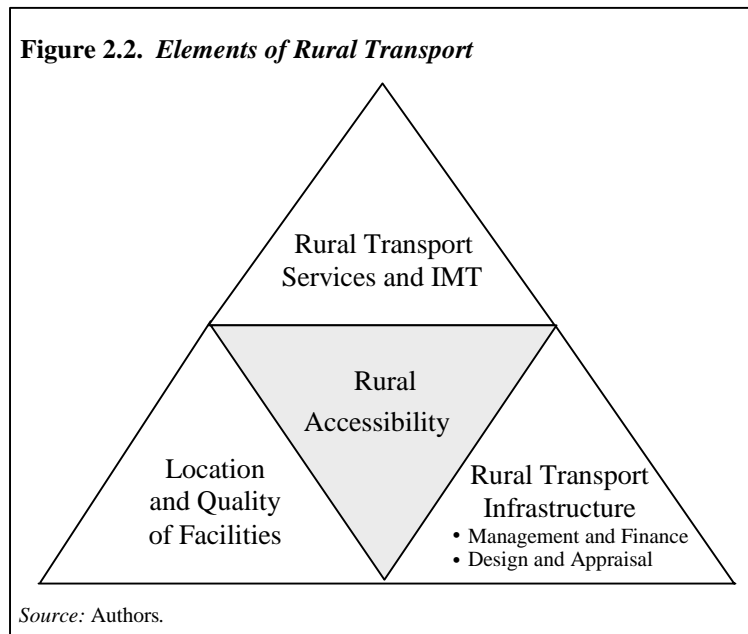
**Figure 2.2.** *Elements of Rural Transport*

Rural Transport Services and IMT

Rural Accessibility

Location and Quality of Facilities

Rural Transport Infrastructure
• Management and Finance
• Design and Appraisal

*Source:* Authors.